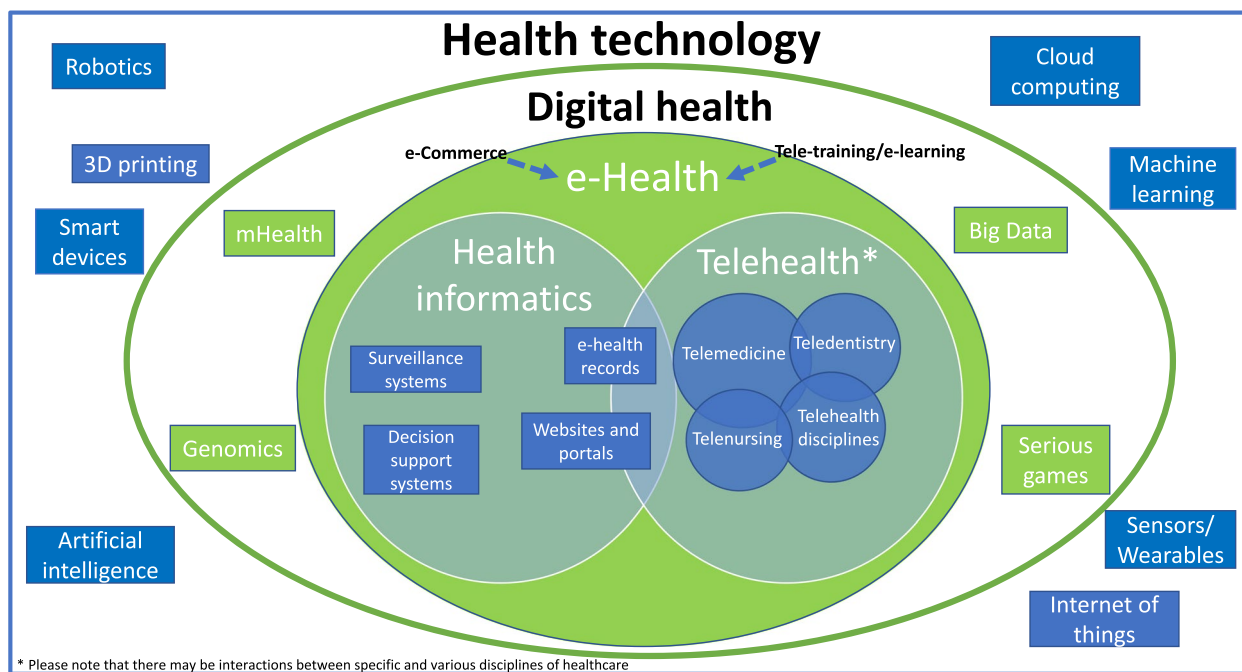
Health technology

Robotics

Cloud computing

Digital health

3D printing

e-Commerce

e-Health

Tele-training/e-learning

Machine learning

Smart devices

mHealth

Big Data

Health informatics

Telehealth*

Telemedicine

Teledentistry

e-health records

Surveillance systems

Telenursing

Telehealth disciplines

Decision support systems

Websites and portals

Genomics

Serious games

Artificial intelligence

Sensors/ Wearables

Internet of things

* Please note that there may be interactions between specific and various disciplines of healthcare